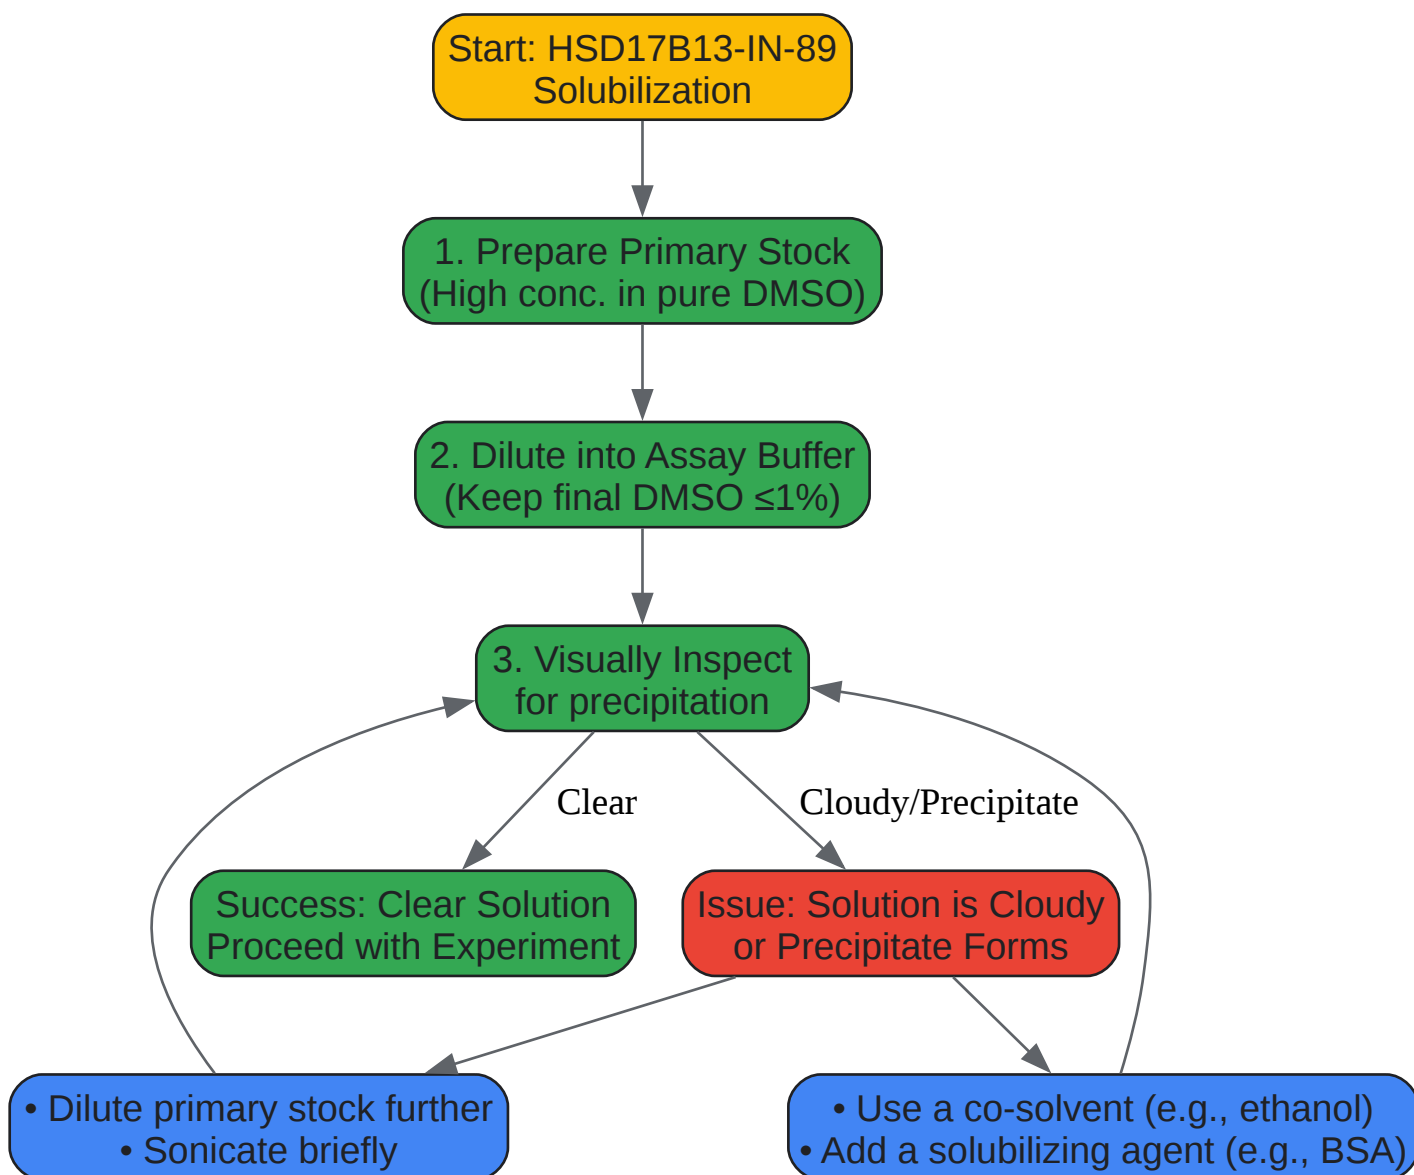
Start: HSD17B13-IN-89 Solubilization

1. Prepare Primary Stock (High conc. in pure DMSO)

2. Dilute into Assay Buffer (Keep final DMSO ≤1%)

3. Visually Inspect for precipitation

Clear

Cloudy/Precipitate

Success: Clear Solution Proceed with Experiment

Issue: Solution is Cloudy or Precipitate Forms

• Dilute primary stock further
• Sonicate briefly

• Use a co-solvent (e.g., ethanol)
• Add a solubilizing agent (e.g., BSA)